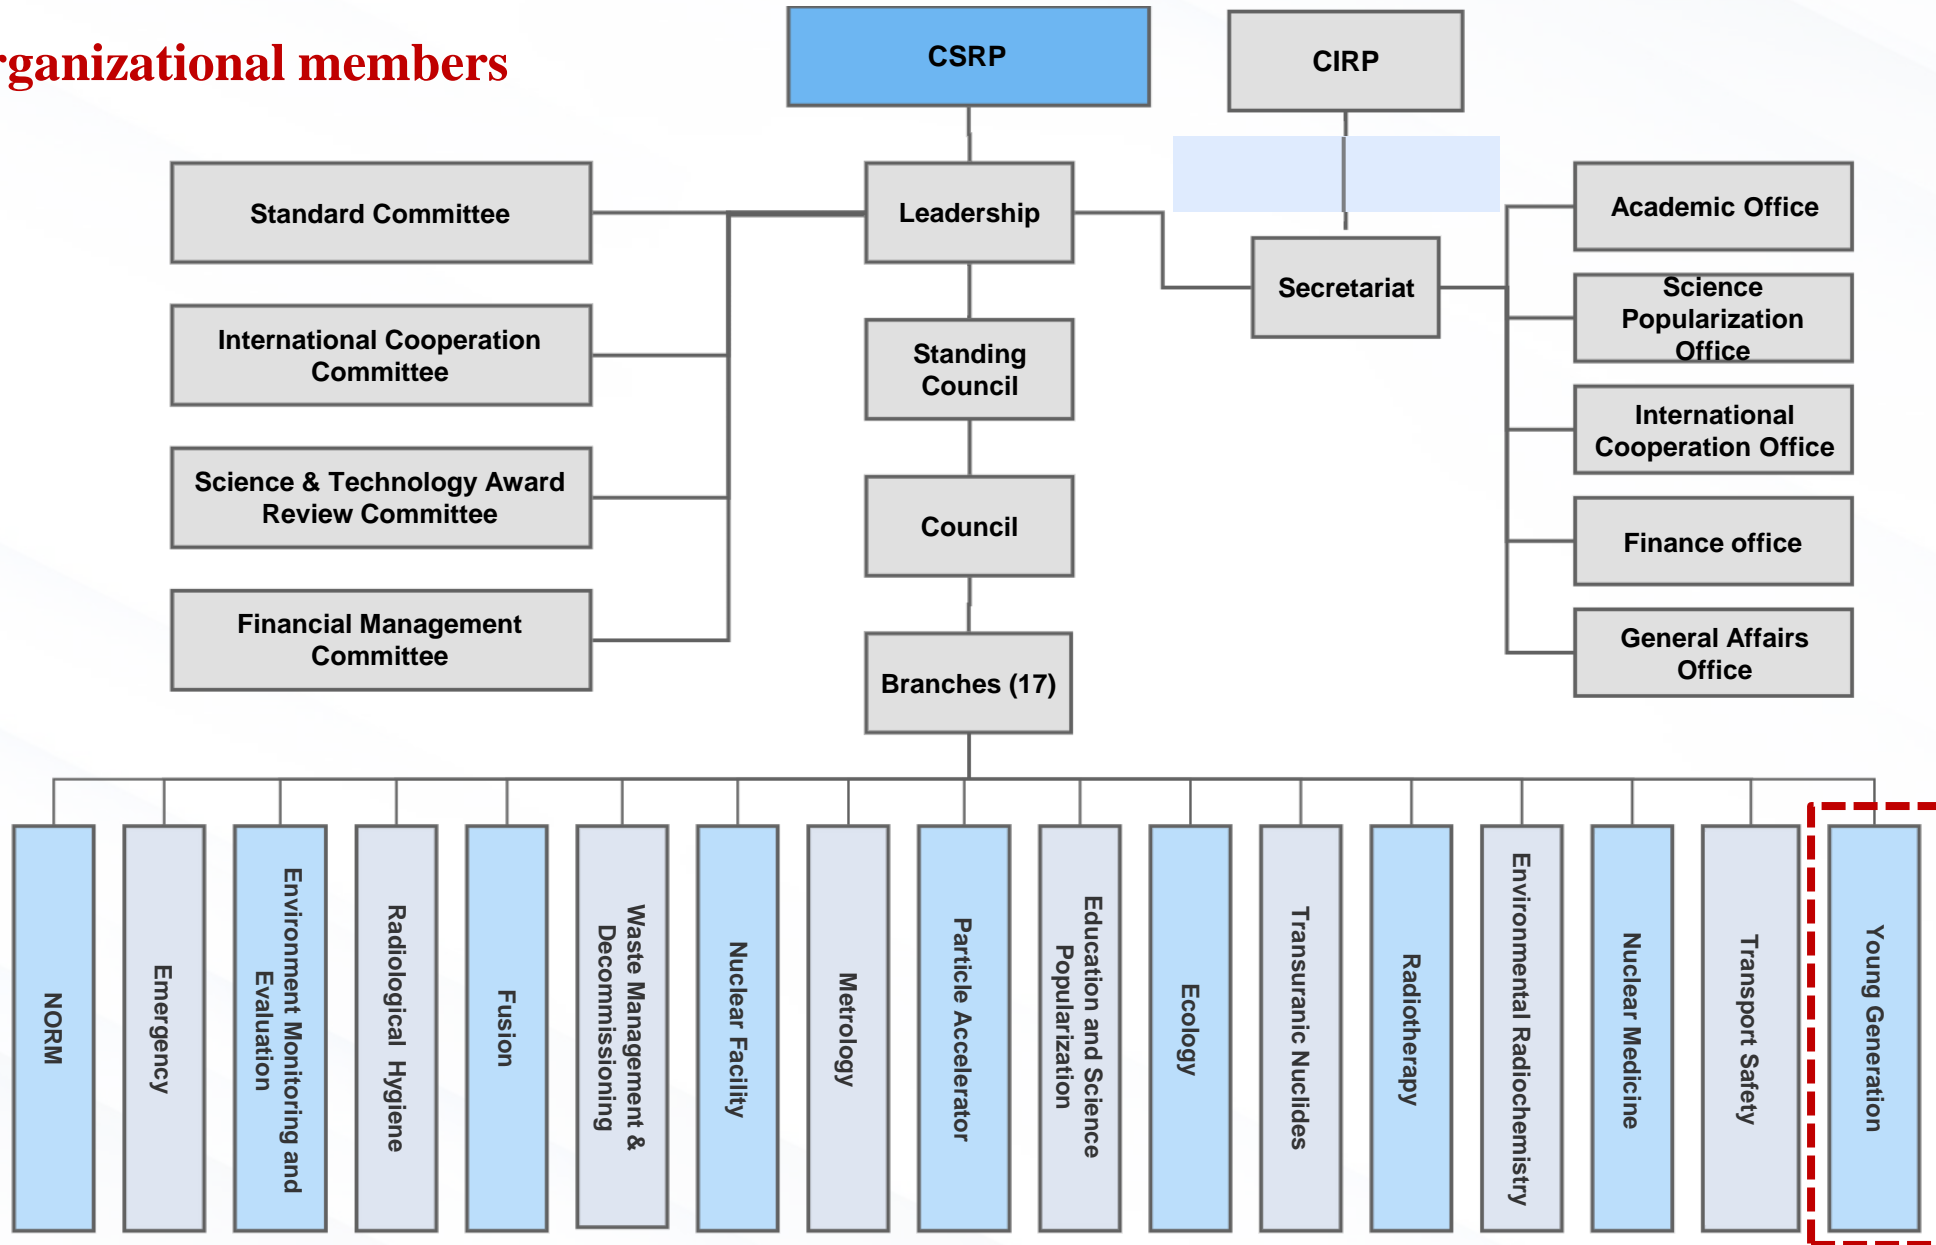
rganizational members

CSRP

CIRP

Standard Committee

Leadership

Academic Office

International Cooperation Committee

Secretariat

Science Popularization Office

Standing Council

International Cooperation Office

Science & Technology Award Review Committee

Council

Finance office

Financial Management Committee

Branches (17)

General Affairs Office

NORM

Emergency

Environment Monitoring and Evaluation

Radiological Hygiene

Fusion

Waste Management & Decommissioning

Nuclear Facility

Metrology

Particle Accelerator

Education and Science Popularization

Ecology

Transuranic Nuclides

Radiotherapy

Environmental Radiochemistry

Nuclear Medicine

Transport Safety

Young Generation